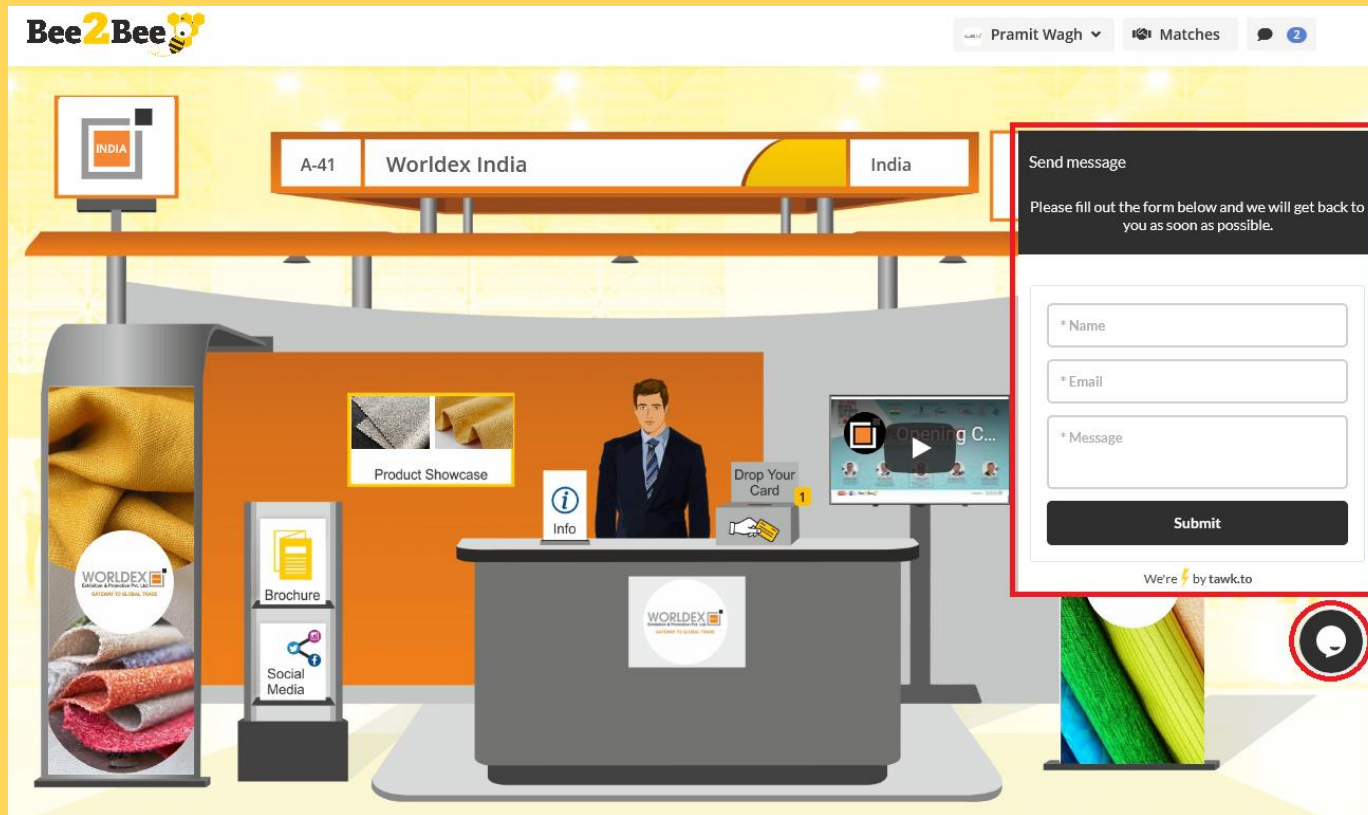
Bee2Bee

Pramit Wagh
Matches
2

INDIA

A-41
Worldex India
India

Send message

Please fill out the form below and we will get back to you as soon as possible.

* Name
* Email
* Message
Submit

We're by tawk.to

Product Showcase

Info

Drop Your Card
1

Opening C...

WORLDEX
Exhibition & Promotion Pvt. Ltd.
GATEWAY TO GLOBAL TRADE

Brochure

Social Media

WORLDEX
GATEWAY TO GLOBAL TRADE